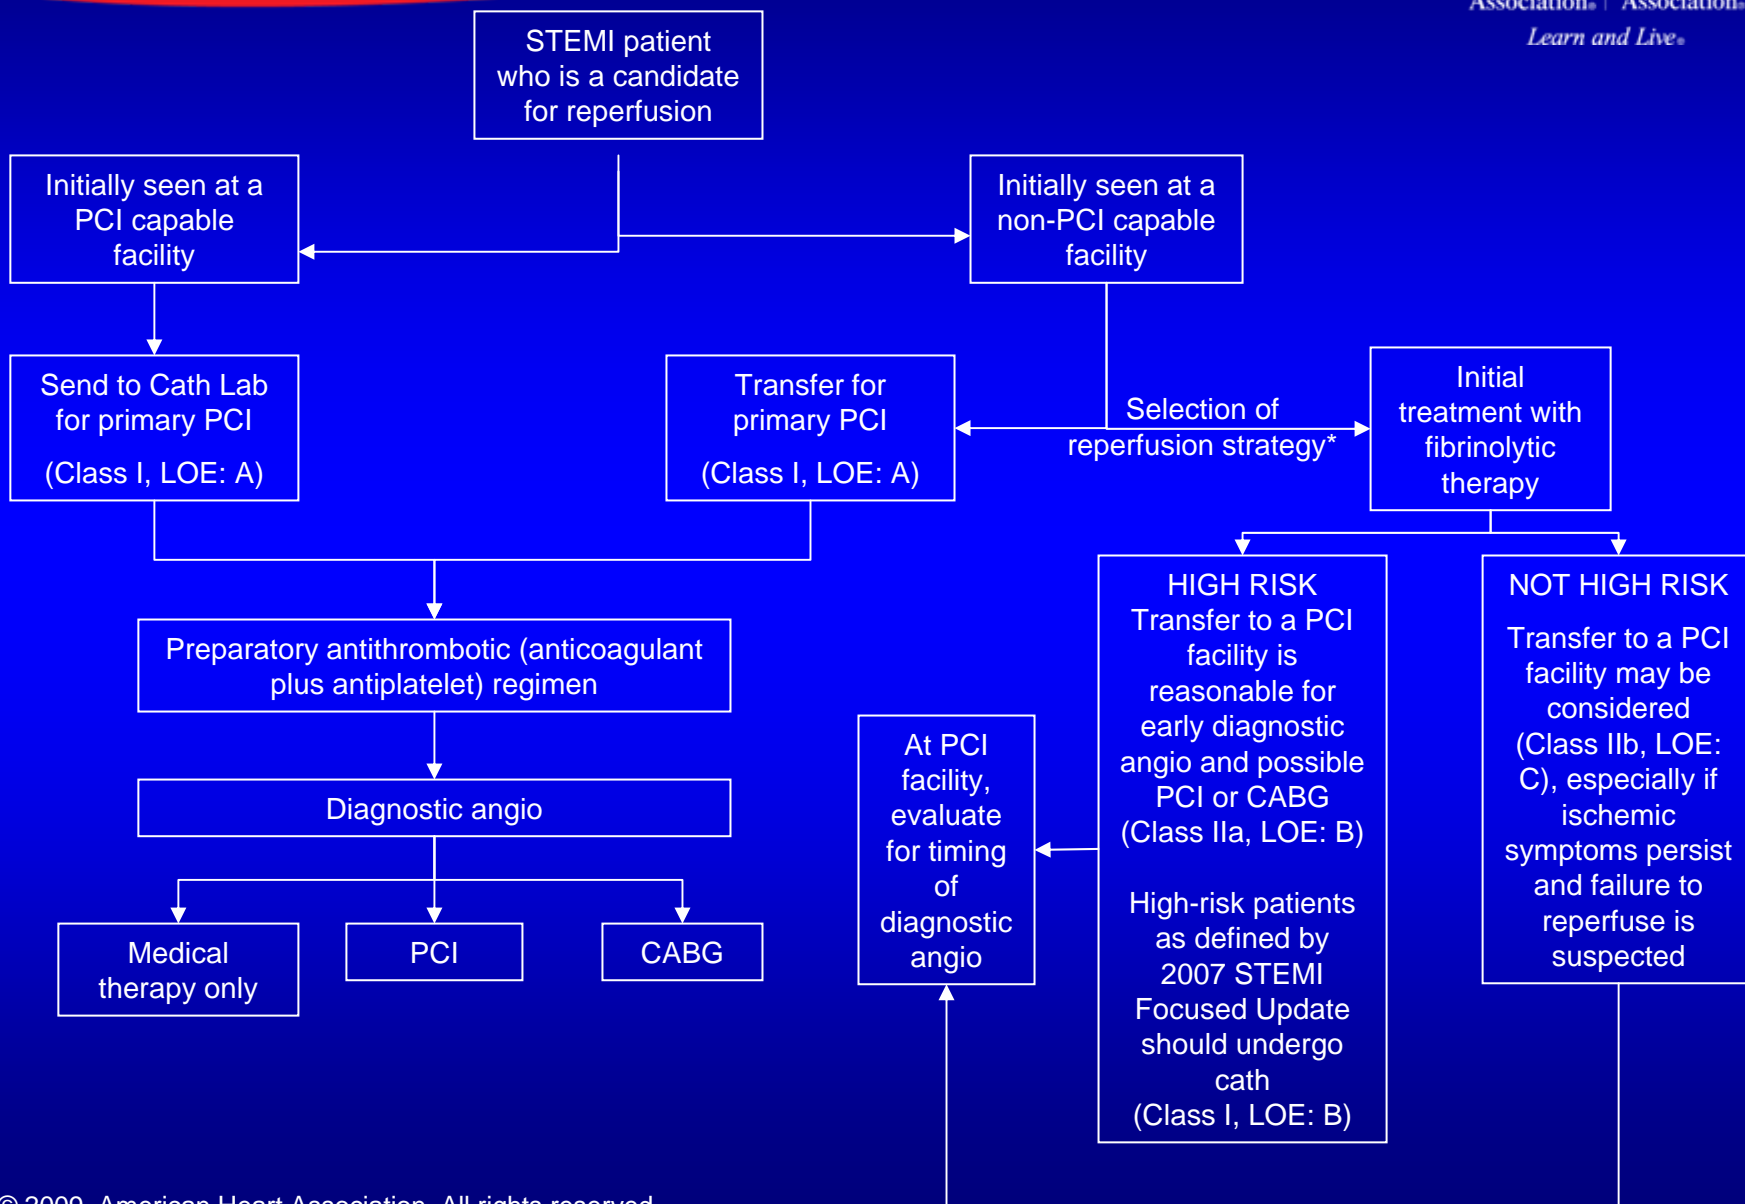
Association | Association

Learn and Live.

STEMI patient who is a candidate for reperfusion

Initially seen at a PCI capable facility

Initially seen at a non-PCI capable facility

Send to Cath Lab for primary PCI

(Class I, LOE: A)

Transfer for primary PCI

(Class I, LOE: A)

Selection of reperfusion strategy*

Initial treatment with fibrinolytic therapy

HIGH RISK
Transfer to a PCI facility is reasonable for early diagnostic angio and possible PCI or CABG
(Class IIa, LOE: B)

High-risk patients as defined by 2007 STEMI Focused Update should undergo cath
(Class I, LOE: B)

NOT HIGH RISK

Transfer to a PCI facility may be considered (Class IIb, LOE: C), especially if ischemic symptoms persist and failure to reperfuse is suspected

Preparatory antithrombotic (anticoagulant plus antiplatelet) regimen

Diagnostic angio

At PCI facility, evaluate for timing of diagnostic angio

Medical therapy only

PCI

CABG

© 2009, American Heart Association. All rights reserved.